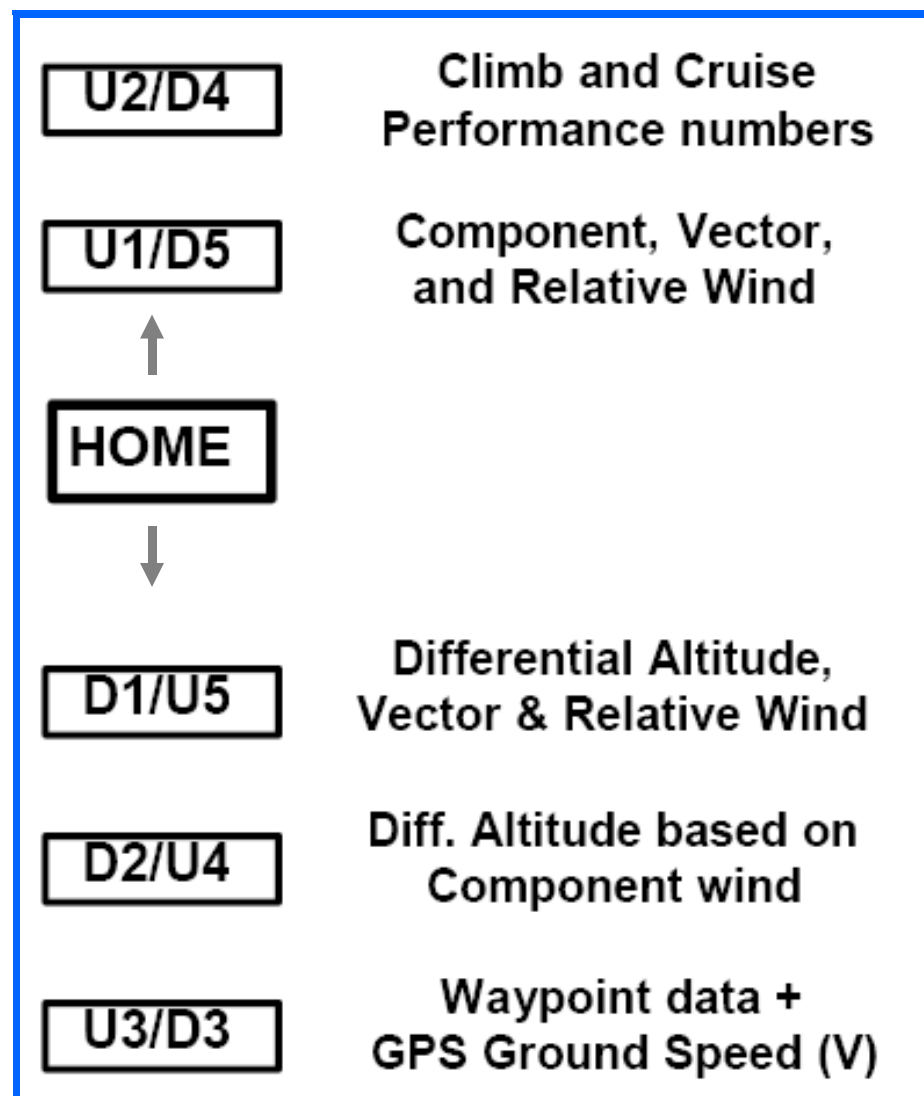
U2/D4
Climb and Cruise Performance numbers

U1/D5
Component, Vector, and Relative Wind

HOME

D1/U5
Differential Altitude, Vector & Relative Wind

D2/U4
Diff. Altitude based on Component wind

U3/D3
Waypoint data + GPS Ground Speed (V)